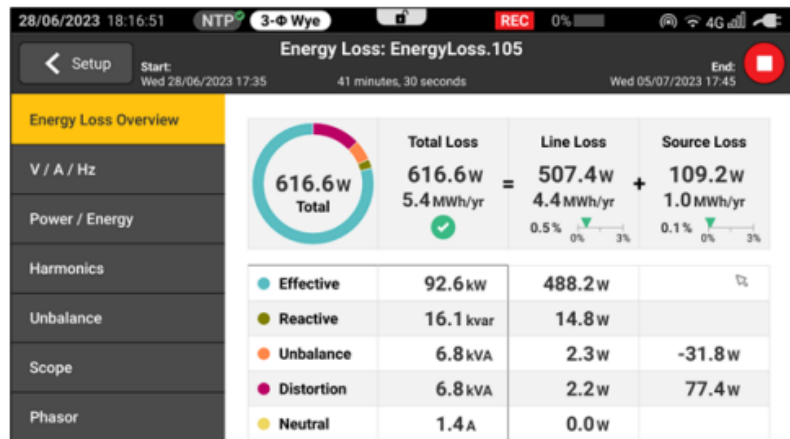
28/06/2023 18:16:51 NTP 3-Φ Wye REC 0% 4G

Setup

Start: Wed 28/06/2023 17:35

Energy Loss: EnergyLoss.105

41 minutes, 30 seconds

End: Wed 05/07/2023 17:45

Energy Loss Overview

V / A / Hz

Power / Energy

Harmonics

Unbalance

Scope

Phasor

616.6 W Total

| Total Loss | | Line Loss | | Source Loss |
|---|---|---|---|---|
| 616.6 W 5.4 MWh/yr | = | 507.4 W 4.4 MWh/yr 0.5 % 0% 3% | + | 109.2 W 1.0 MWh/yr 0.1 % 0% 3% |

| | | | |
|---|---|---|---|
| Effective | 92.6 kW | 488.2 W | |
| Reactive | 16.1 kvar | 14.8 W | |
| Unbalance | 6.8 kVA | 2.3 W | -31.8 W |
| Distortion | 6.8 kVA | 2.2 W | 77.4 W |
| Neutral | 1.4 A | 0.0 W | |